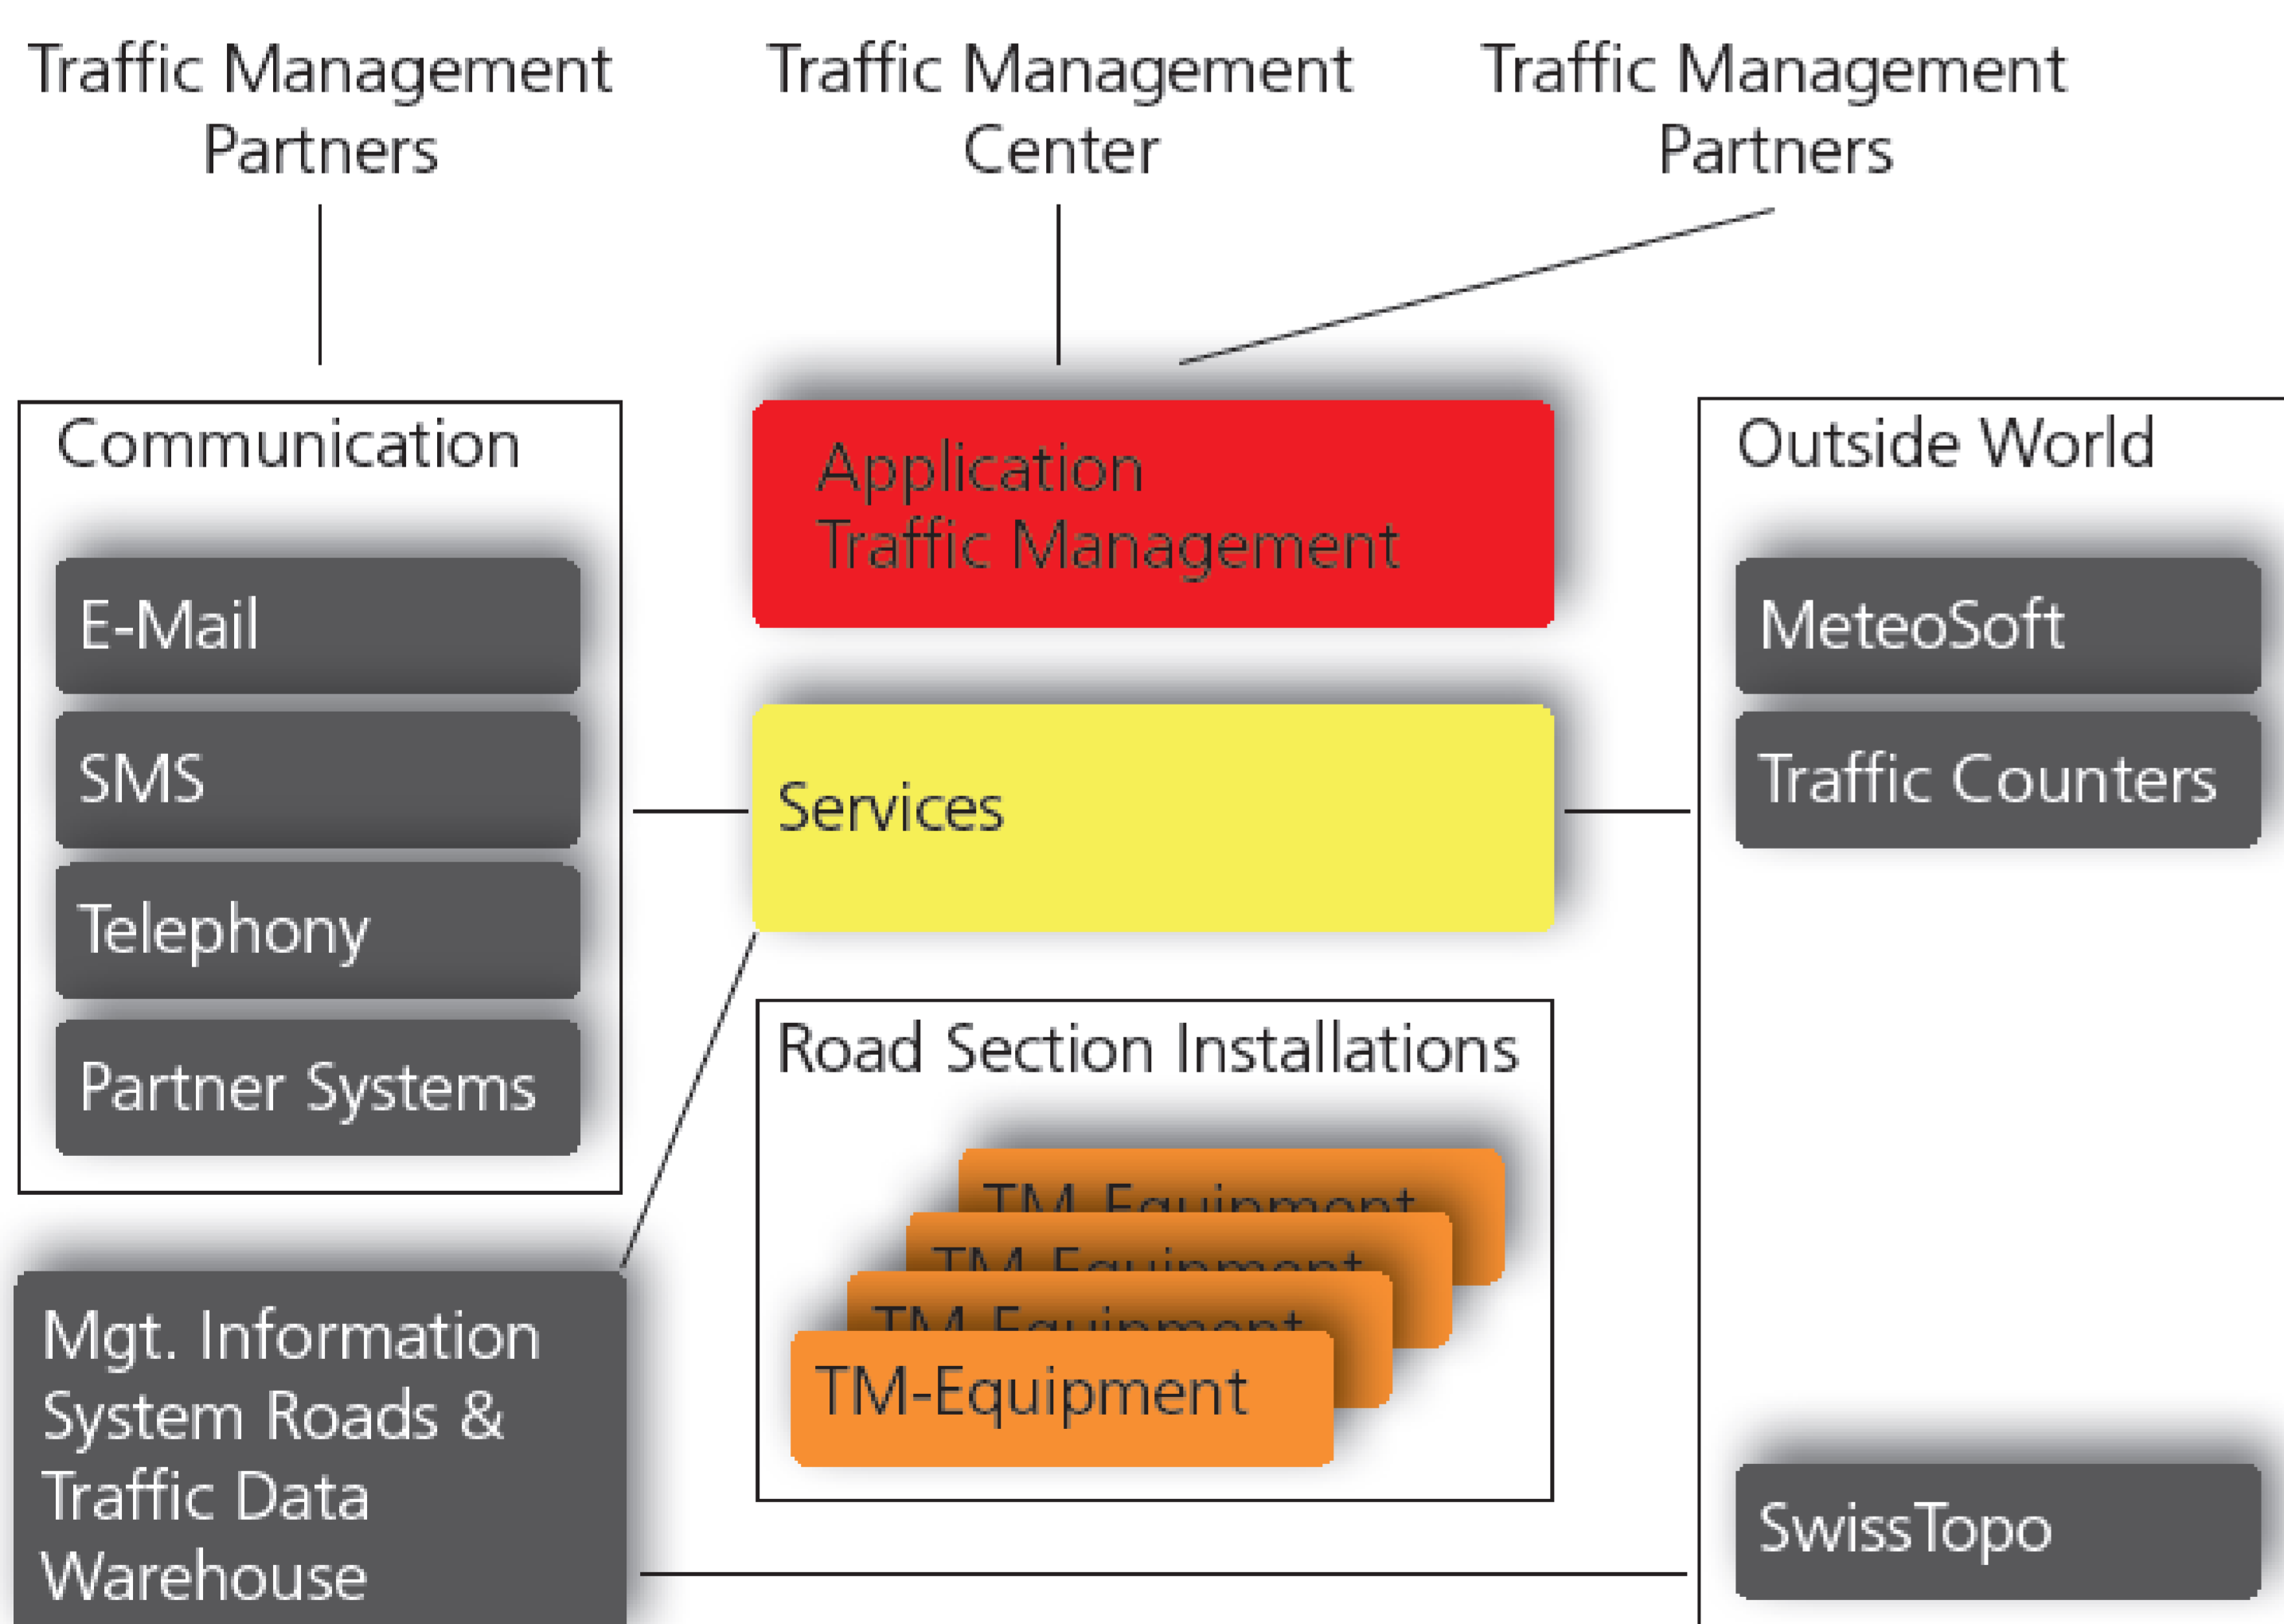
Traffic Management Partners

Traffic Management Center

Traffic Management Partners

Communication

E-Mail

SMS

Telephony

Partner Systems

Application Traffic Management

Services

Road Section Installations

TM-Equipment

TM-Equipment

TM-Equipment

TM-Equipment

Outside World

MeteoSoft

Traffic Counters

Mgt. Information System Roads & Traffic Data Warehouse

SwissTopo